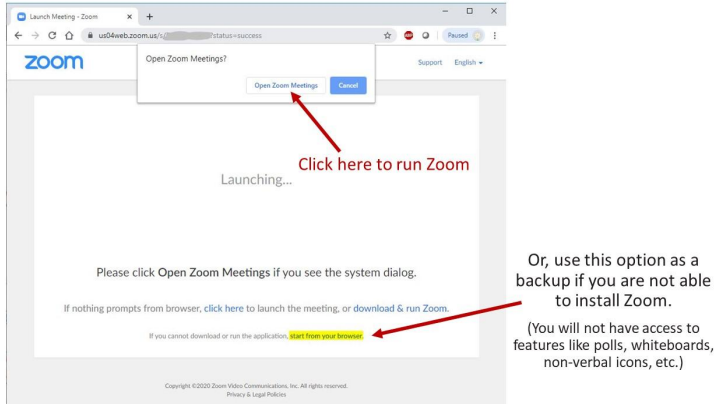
Launch Meeting - Zoom × +

us04web.zoom.us/s/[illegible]?status=success

Paused

zoom

Open Zoom Meetings?

Open Zoom Meetings Cancel

Support English

Click here to run Zoom

Launching...

Please click Open Zoom Meetings if you see the system dialog.

If nothing prompts from browser, click here to launch the meeting, or download & run Zoom.

If you cannot download or run the application, start from your browser.

Copyright ©2020 Zoom Video Communications, Inc. All rights reserved.
Privacy & Legal Policies

Or, use this option as a backup if you are not able to install Zoom.

(You will not have access to features like polls, whiteboards, non-verbal icons, etc.)